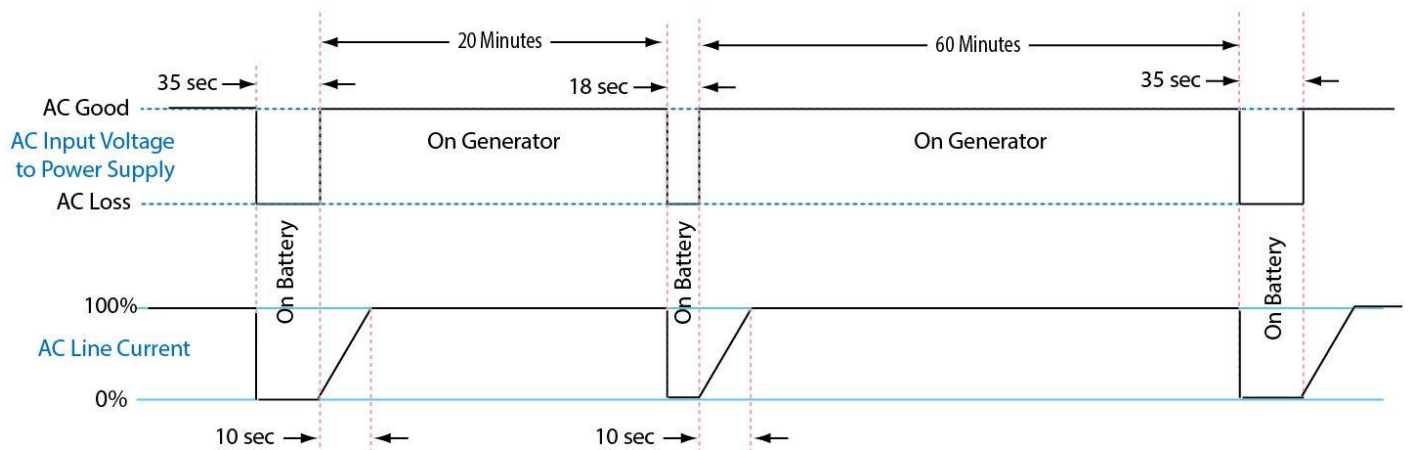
20 Minutes

60 Minutes

35 sec

18 sec

35 sec

AC Good

AC Input Voltage to Power Supply

On Generator

On Generator

AC Loss

On Battery

On Battery

On Battery

100%

AC Line Current

0%

10 sec

10 sec